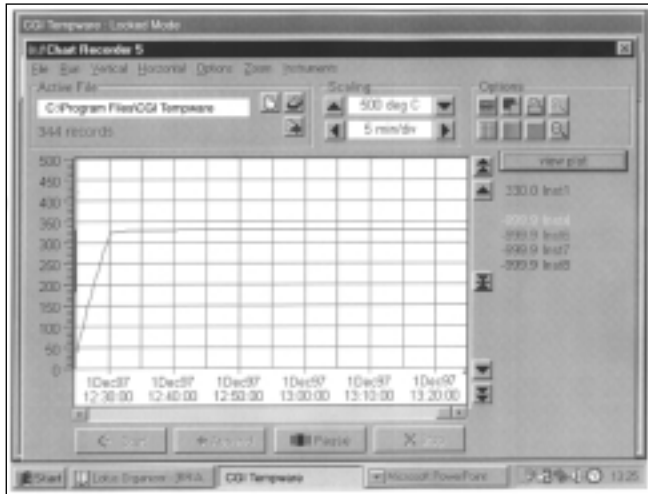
CGI Tempware : Locked Mode

Chart Recorder 5

File Run Vertical Horizontal Options Zoom Instruments

Active File

C:\Program Files\CGI Tempware

344 records

Scaling

500 deg C

5 min/div

Options

view list

330.0 Inst1

-999.9 Inst4

-999.9 Inst6

-999.9 Inst7

-999.9 Inst8

500

450

400

350

300

250

200

150

100

50

0

1Dec97 12:30:00

1Dec97 12:40:00

1Dec97 12:50:00

1Dec97 13:00:00

1Dec97 13:10:00

1Dec97 13:20:00

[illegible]

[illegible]

Pause

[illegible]

Start

Lotus Organizer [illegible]

CGI Tempware

Microsoft PowerPoint

13:25